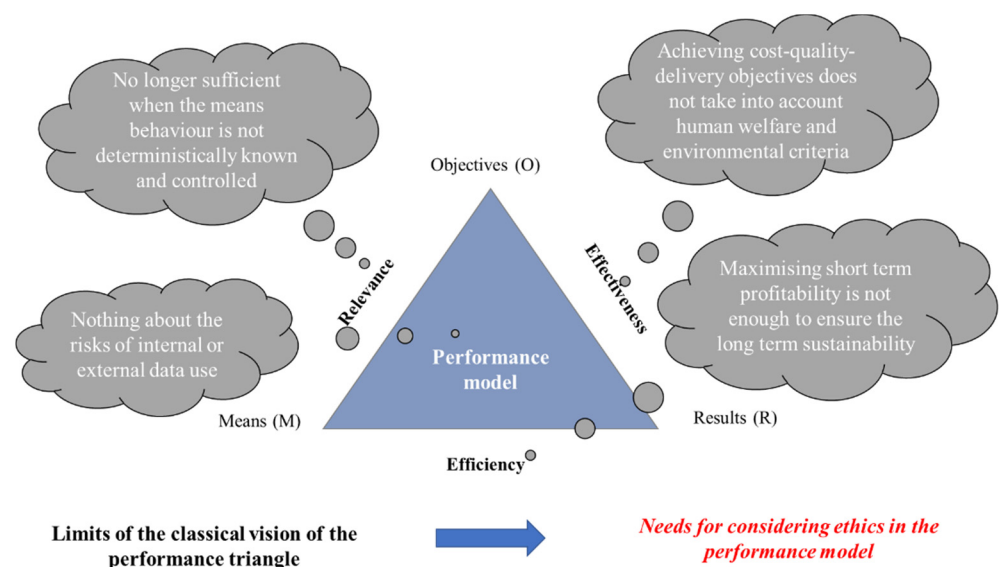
No longer sufficient when the means behaviour is not deterministically known and controlled

Achieving cost-quality-delivery objectives does not take into account human welfare and environmental criteria

Objectives (O)

Relevance

Effectiveness

Maximising short term profitability is not enough to ensure the long term sustainability

Nothing about the risks of internal or external data use

Performance model

Means (M)

Results (R)

Efficiency

Limits of the classical vision of the performance triangle

Needs for considering ethics in the performance model